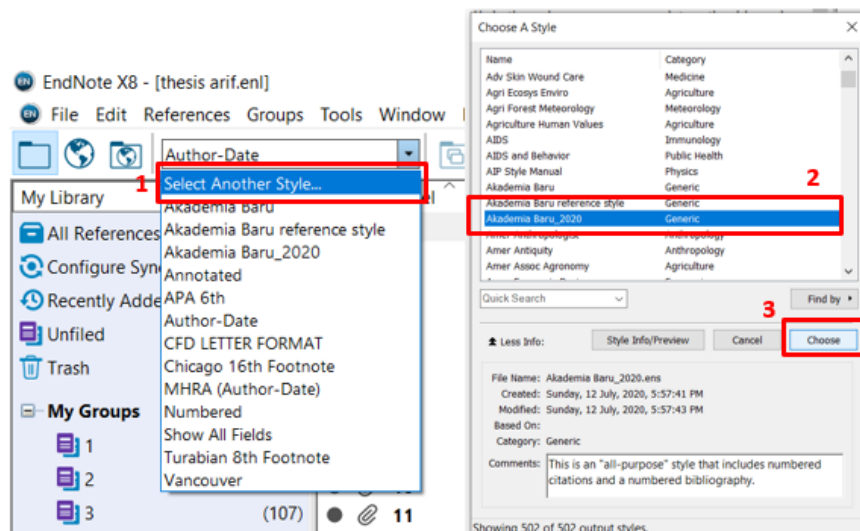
EndNote X8 - [thesis arif.enl]

File Edit References Groups Tools Window

Author-Date

1

Select Another Style...
Akademia Baru
Akademia Baru reference style
Akademia Baru_2020
Annotated
APA 6th
Author-Date
CFD LETTER FORMAT
Chicago 16th Footnote
MHRA (Author-Date)
Numbered
Show All Fields
Turabian 8th Footnote
Vancouver

My Library
All References
Configure Sync
Recently Added
Unfiled
Trash

My Groups
1
2
3 (107)

11

Choose A Style

| Name | Category |
|---|---|
| Adv Skin Wound Care | Medicine |
| Agri Ecosys Enviro | Agriculture |
| Agri Forest Meteorology | Meteorology |
| Agriculture Human Values | Agriculture |
| AIDS | Immunology |
| AIDS and Behavior | Public Health |
| AIP Style Manual | Physics |
| Akademia Baru | Generic |
| Akademia Baru reference style | Generic |
| Akademia Baru_2020 | Generic |
| Amer Anthropologist | Anthropology |
| Amer Antiquity | Anthropology |
| Amer Assoc Agronomy | Agriculture |

2

Quick Search

Find by

3

Less Info:

Style Info/Preview

Cancel

Choose

File Name: Akademia Baru_2020.ens
Created: Sunday, 12 July, 2020, 5:57:41 PM
Modified: Sunday, 12 July, 2020, 5:57:43 PM
Based On:
Category: Generic
Comments: This is an "all-purpose" style that includes numbered citations and a numbered bibliography.

Showing 502 of 502 output styles.